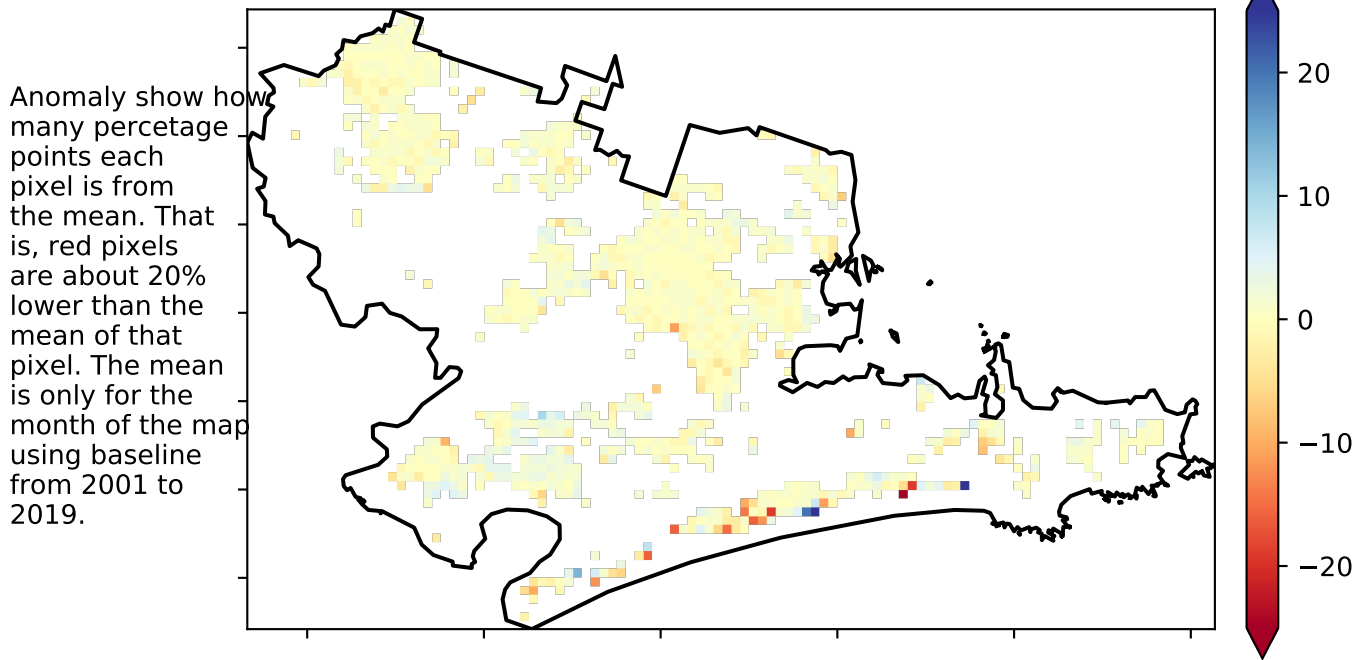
Anomaly show how many percetage points each pixel is from the mean. That is, red pixels are about 20% lower than the mean of that pixel. The mean is only for the month of the map using baseline from 2001 to 2019.

20
10
0
−10
−20